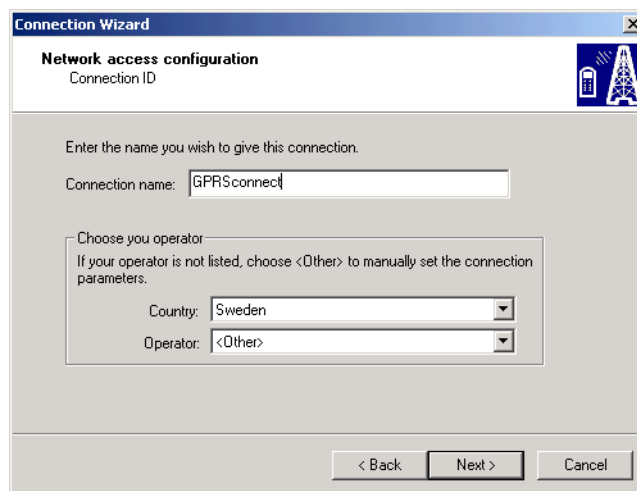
Connection Wizard

Network access configuration
Connection ID

Enter the name you wish to give this connection.

Connection name: GPRSconnect

Choose you operator
If your operator is not listed, choose <Other> to manually set the connection parameters.

Country: Sweden

Operator: <Other>

< Back
Next >
Cancel